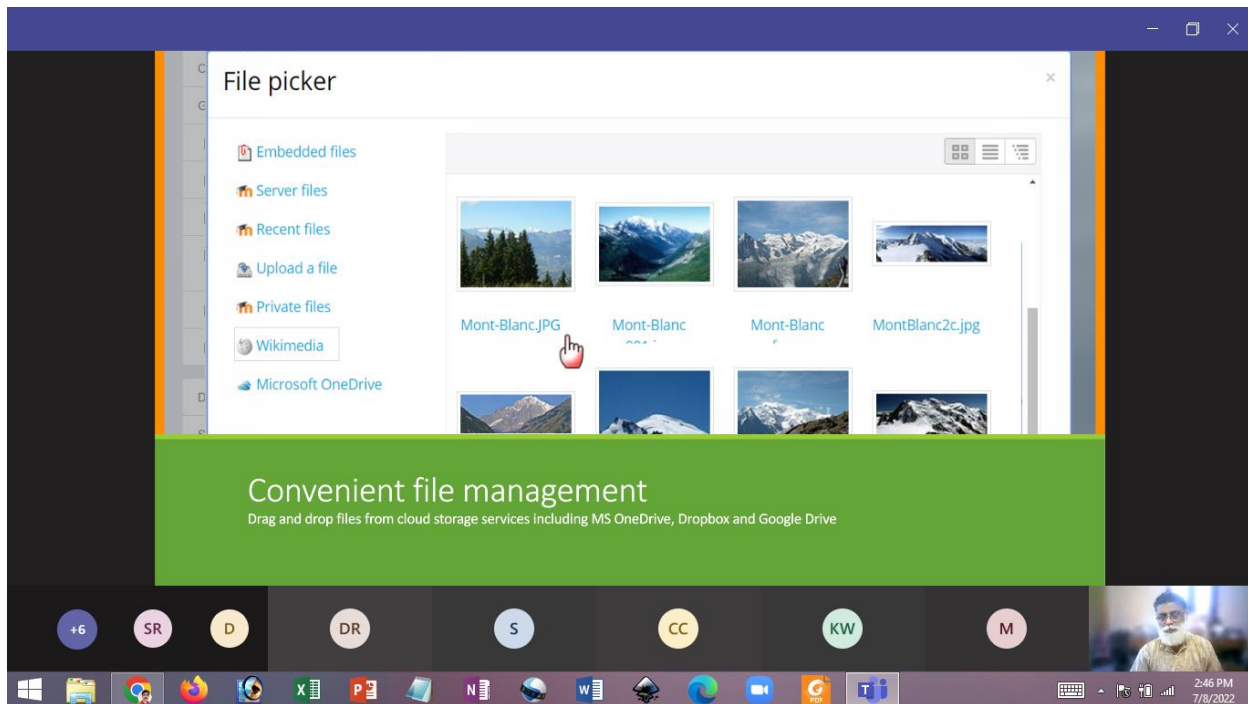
File picker

×

Embedded files
Server files
Recent files
Upload a file
Private files
Wikimedia
Microsoft OneDrive

Mont-Blanc.JPG
Mont-Blanc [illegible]
Mont-Blanc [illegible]
MontBlanc2c.jpg

Convenient file management
Drag and drop files from cloud storage services including MS OneDrive, Dropbox and Google Drive

+6 SR D DR S CC KW M

2:46 PM
7/8/2022